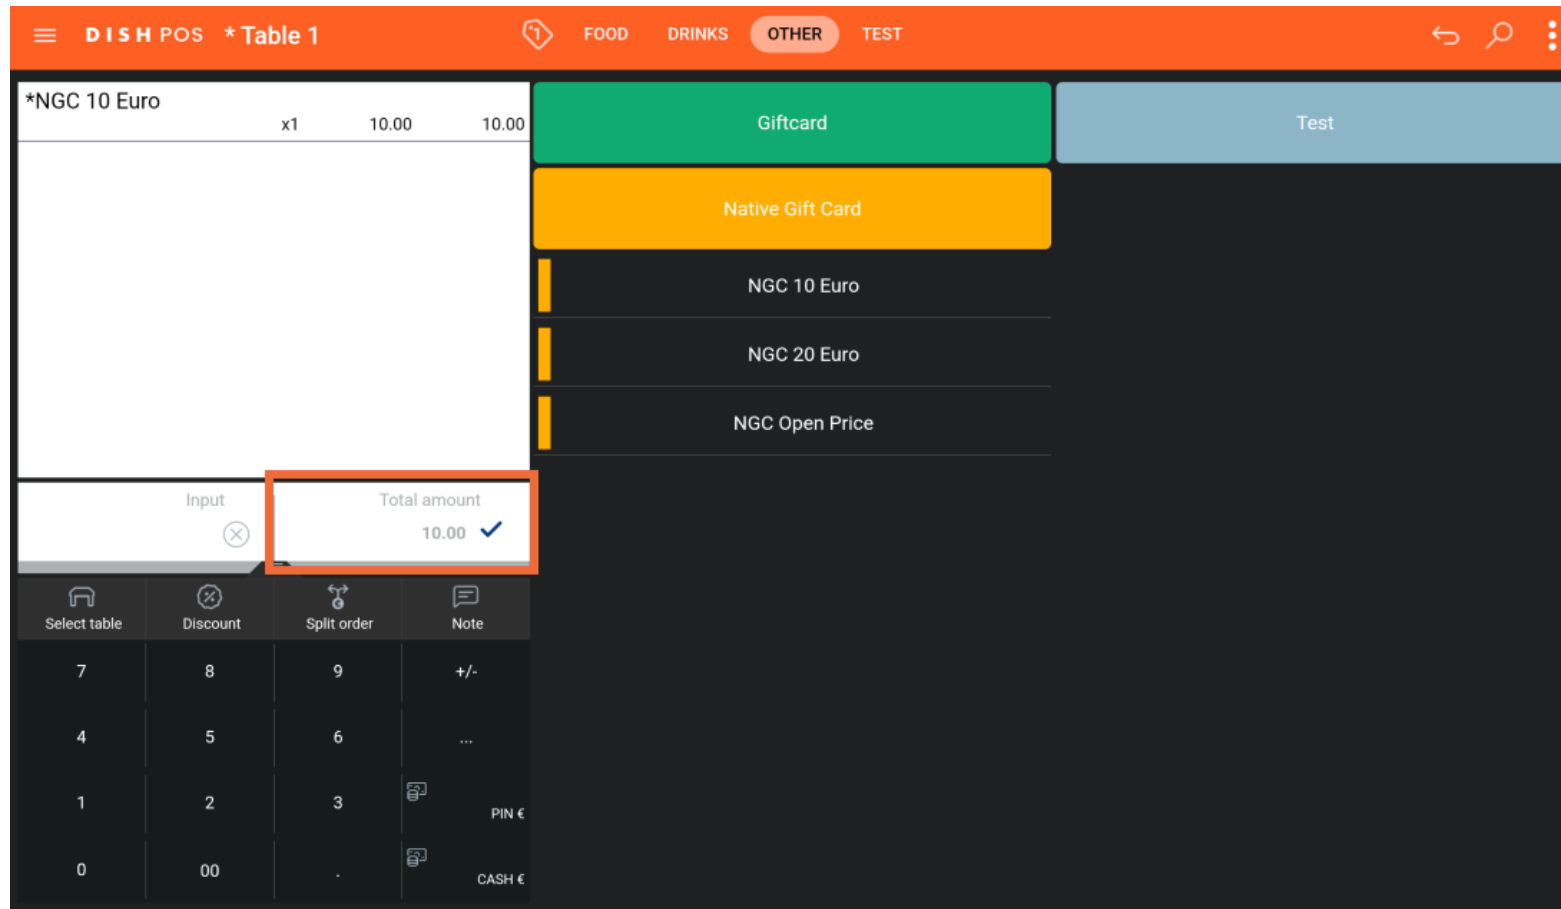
DISH POS *Table 1

FOOD DRINKS OTHER TEST

*NGC 10 Euro
x1 10.00 10.00

Input

Total amount
10.00

Select table
Discount
Split order
Note

7 8 9 +/-
4 5 6 ...
1 2 3 PIN €
0 00 . CASH €

Giftcard
Test
Native Gift Card
NGC 10 Euro
NGC 20 Euro
NGC Open Price